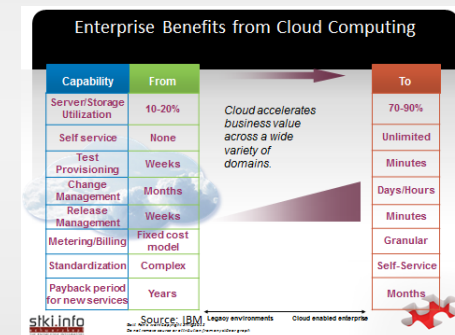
Enterprise Benefits from Cloud Computing

| Capability | From |
|---|---|
| Server/Storage Utilization | 10-20% |
| Self service | None |
| Test Provisioning | Weeks |
| Change Management | Months |
| Release Management | Weeks |
| Metering/Billing | Fixed cost model |
| Standardization | Complex |
| Payback period for new services | Years |

Cloud accelerates business value across a wide variety of domains.

| To |
|---|
| 70-90% |
| Unlimited |
| Minutes |
| Days/Hours |
| Minutes |
| Granular |
| Self-Service |
| Months |

Source: IBM

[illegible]

Legacy environments

Cloud enabled enterprise

stki.info